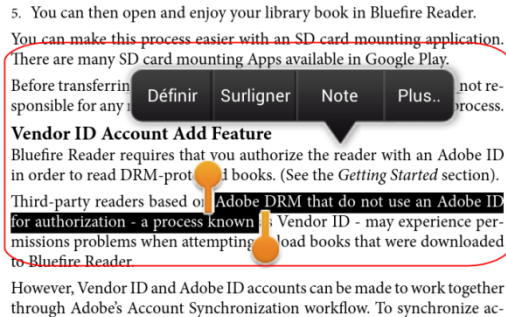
5. You can then open and enjoy your library book in Bluefire Reader.

You can make this process easier with an SD card mounting application. There are many SD card mounting Apps available in Google Play.

Before transferrin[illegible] not responsible for any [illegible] process.

Définir Surligner Note Plus..

Vendor ID Account Add Feature

Bluefire Reader requires that you authorize the reader with an Adobe ID in order to read DRM-prot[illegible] books. (See the Getting Started section).

Third-party readers based o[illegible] Adobe DRM that do not use an Adobe ID for authorization - a process known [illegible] Vendor ID - may experience permissions problems when attempting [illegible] load books that were downloaded to Bluefire Reader.

However, Vendor ID and Adobe ID accounts can be made to work together through Adobe's Account Synchronization workflow. To synchronize ac-